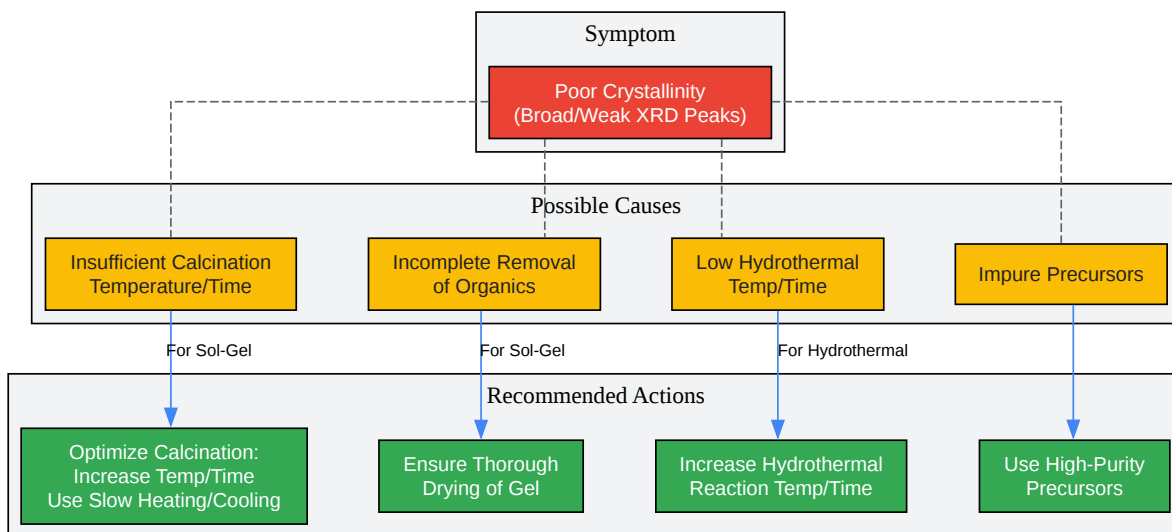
Symptom

Poor Crystallinity
(Broad/Weak XRD Peaks)

Possible Causes

Insufficient Calcination Temperature/Time

Incomplete Removal of Organics

Low Hydrothermal Temp/Time

Impure Precursors

For Sol-Gel

For Sol-Gel

For Hydrothermal

Recommended Actions

Optimize Calcination:
Increase Temp/Time
Use Slow Heating/Cooling

Ensure Thorough Drying of Gel

Increase Hydrothermal Reaction Temp/Time

Use High-Purity Precursors